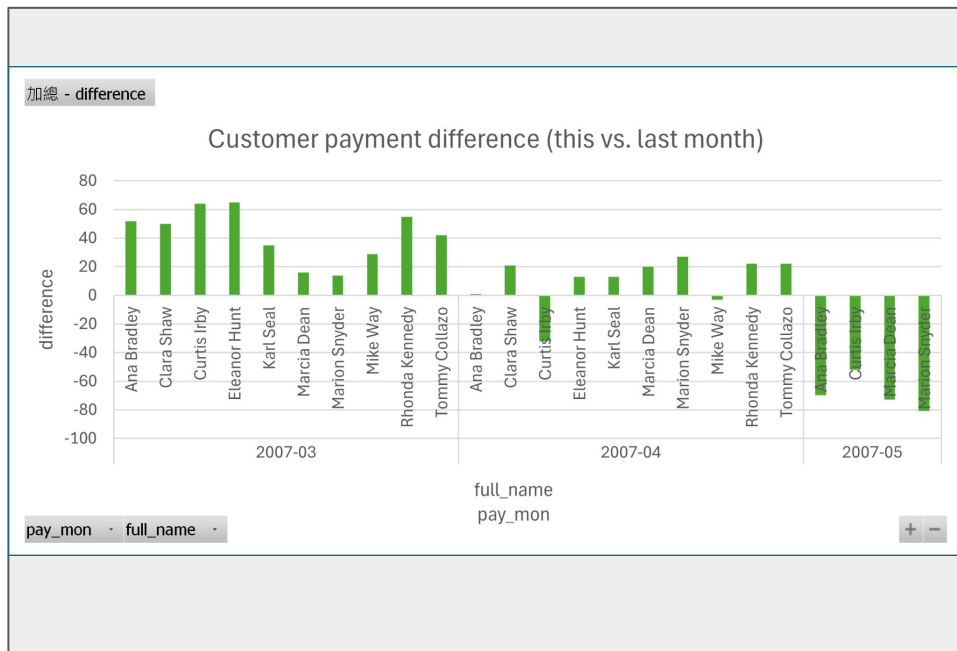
加總 - difference

Customer payment difference (this vs. last month)

80
60
40
20
0
-20
-40
-60
-80
-100

difference

Ana Bradley
Clara Shaw
Curtis Irby
Eleanor Hunt
Karl Seal
Marcia Dean
Marion Snyder
Mike Way
Rhonda Kennedy
Tommy Collazo
2007-03

Ana Bradley
Clara Shaw
Curtis Irby
Eleanor Hunt
Karl Seal
Marcia Dean
Marion Snyder
Mike Way
Rhonda Kennedy
Tommy Collazo
2007-04

Ana Bradley
Curtis Irby
Marcia Dean
Marion Snyder
2007-05

full_name
pay_mon

pay_mon
full_name
+
−